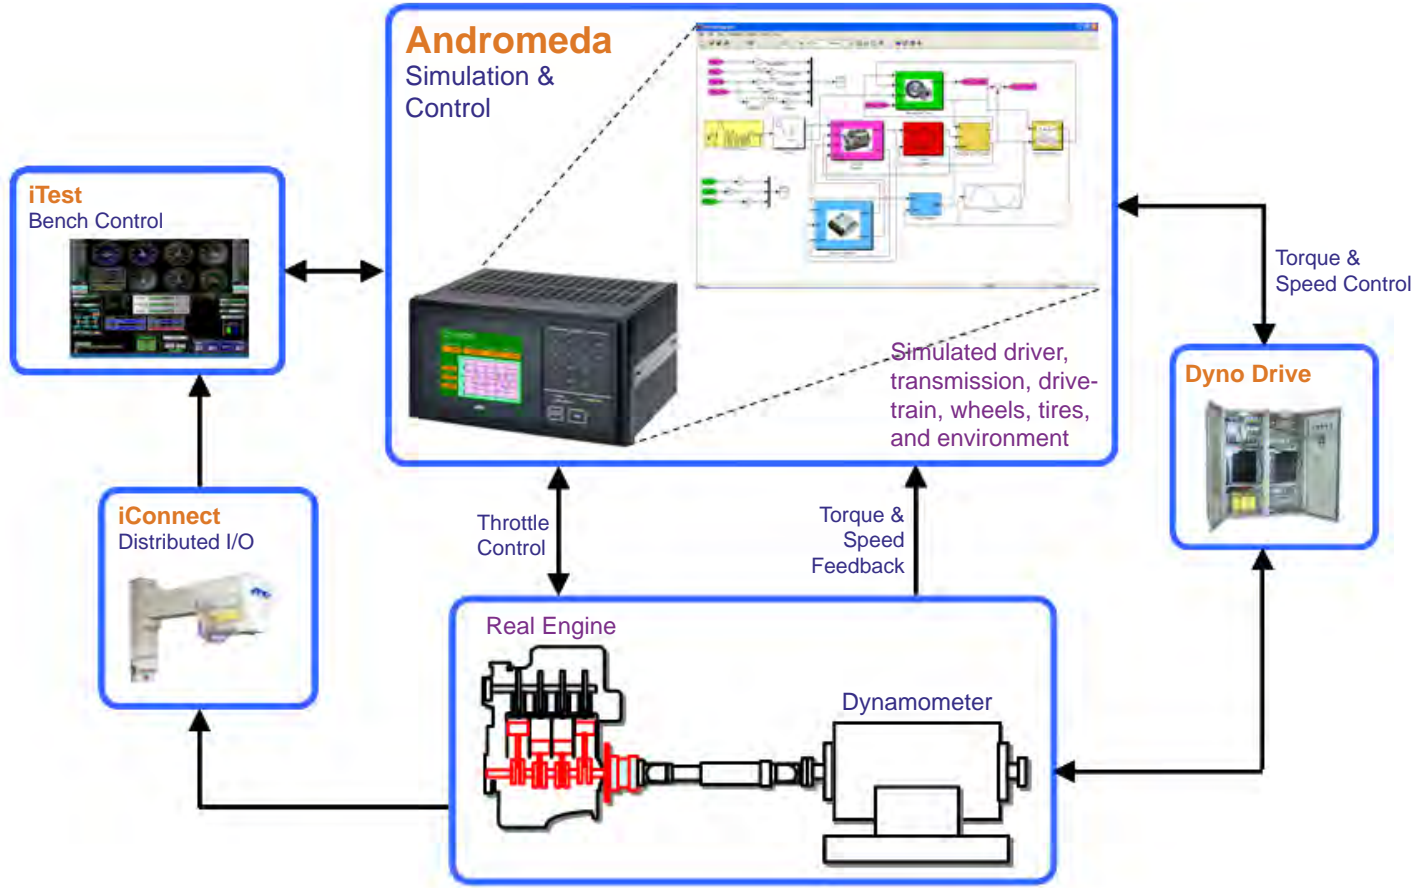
iTest
Bench Control

Andromeda
Simulation & Control

Simulated driver, transmission, drivetrain, wheels, tires, and environment

Torque & Speed Control

Dyno Drive

iConnect
Distributed I/O

Throttle Control

Torque & Speed Feedback

Real Engine

Dynamometer